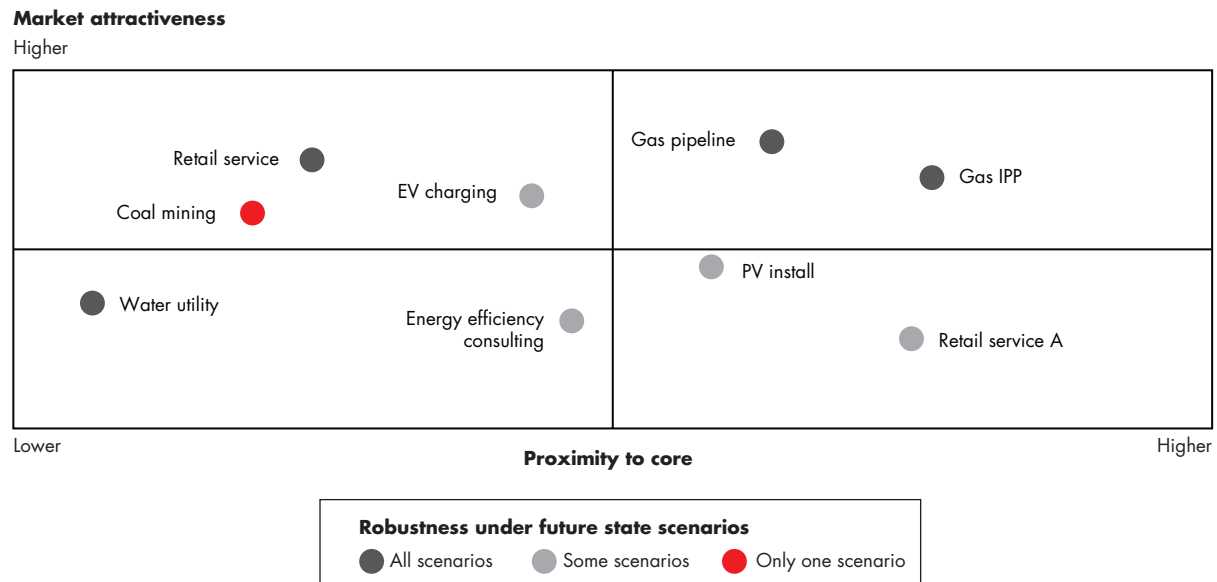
Market attractiveness

Higher

Retail service

Coal mining

EV charging

Gas pipeline

Gas IPP

Water utility

Energy efficiency consulting

PV install

Retail service A

Lower

Proximity to core

Higher

Robustness under future state scenarios

All scenarios

Some scenarios

Only one scenario